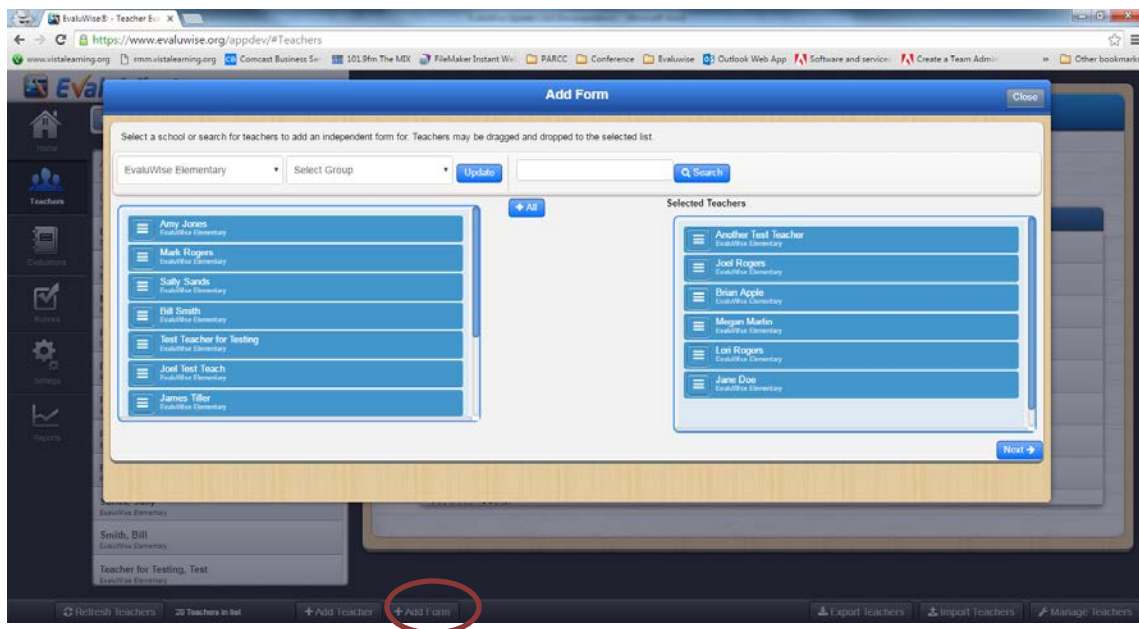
EvaluWise® - Teacher Ev ×

https://www.evaluwise.org/appdev/#Teachers

www.vistalearning.org rmm.vistalearning.org Comcast Business Se 101.9fm The MIX FileMaker Instant We PARCC Conference Evaluwise Outlook Web App Software and service Create a Team Admi » Other bookmarks

EvalWise

Home

Teachers

Evaluations

Rubrics

Settings

Reports

Add Form

Close

Select a school or search for teachers to add an independent form for. Teachers may be dragged and dropped to the selected list.

EvaluWise Elementary

Select Group

Update

Search

+ All

Selected Teachers

Amy Jones
EvaluWise Elementary

Mark Rogers
EvaluWise Elementary

Sally Sands
EvaluWise Elementary

Bill Smith
EvaluWise Elementary

Test Teacher for Testing
EvaluWise Elementary

Joel Test Teach
EvaluWise Elementary

James Tiller
EvaluWise Elementary

Another Test Teacher
EvaluWise Elementary

Joel Rogers
EvaluWise Elementary

Brian Apple
EvaluWise Elementary

Megan Martin
EvaluWise Elementary

Lori Rogers
EvaluWise Elementary

Jane Doe
EvaluWise Elementary

Next

EvaluWise Elementary

Smith, Bill
EvaluWise Elementary

Teacher for Testing, Test
EvaluWise Elementary

Refresh Teachers 20 Teachers in list + Add Teacher + Add Form Export Teachers Import Teachers Manage Teachers